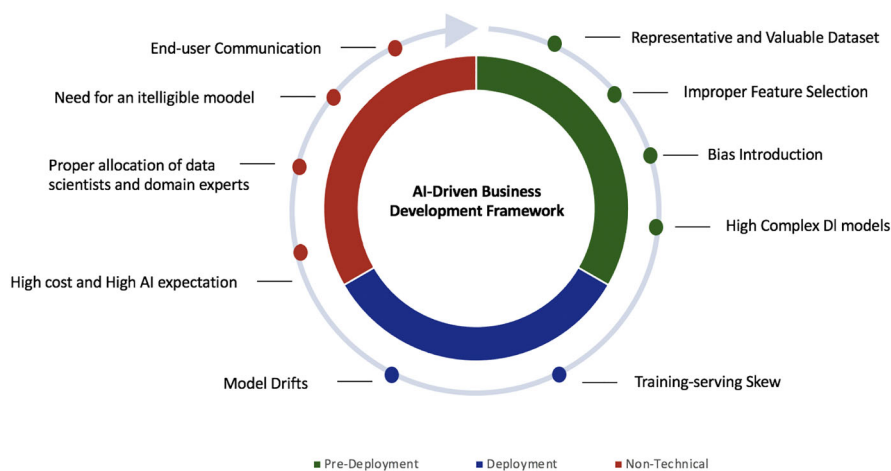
AI-Driven Business Development Framework

Representative and Valuable Dataset

Improper Feature Selection

Bias Introduction

High Complex Dl models

Training-serving Skew

Model Drifts

High cost and High AI expectation

Proper allocation of data scientists and domain experts

Need for an itelligible moodel

End-user Communication

Pre-Deployment Deployment Non-Technical